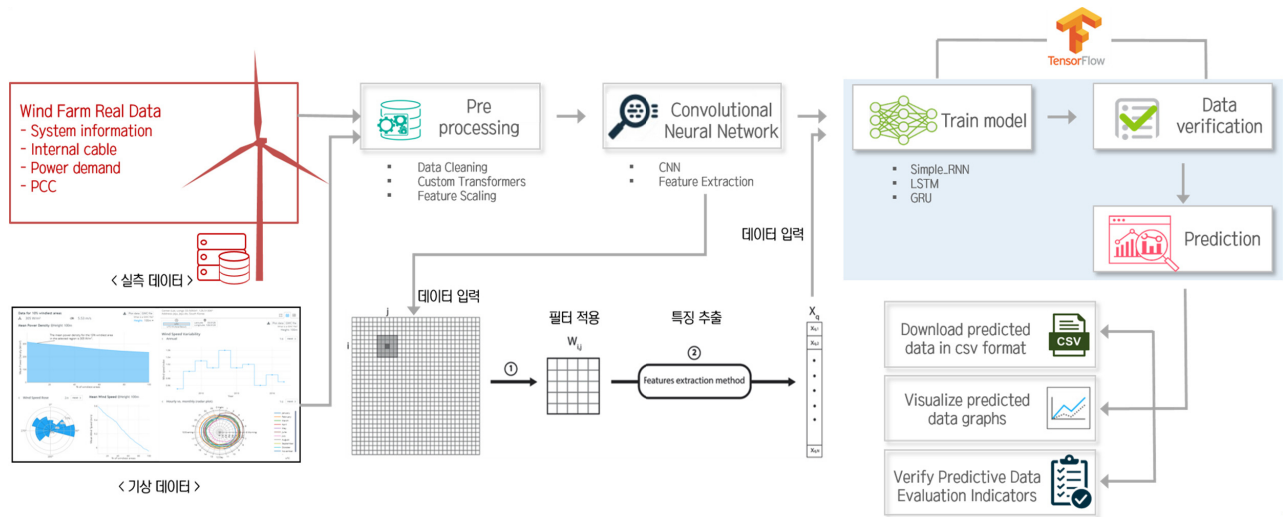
Wind Farm Real Data
- System information
- Internal cable
- Power demand
- PCC

< 실측 데이터 >

< 기상 데이터 >

Pre processing

- Data Cleaning
- Custom Transformers
- Feature Scaling

Convolutional Neural Network

- CNN
- Feature Extraction

TensorFlow

Train model

- Simple_RNN
- LSTM
- GRU

Data verification

Prediction

데이터 입력

데이터 입력

j

i

① 

필터 적용

$W_{ij}$

특징 추출

②

features extraction method

$X_q$

$X_{q1}$

$X_{q2}$

$X_{qn}$

Download predicted data in csv format

CSV

Visualize predicted data graphs

Verify Predictive Data Evaluation Indicators